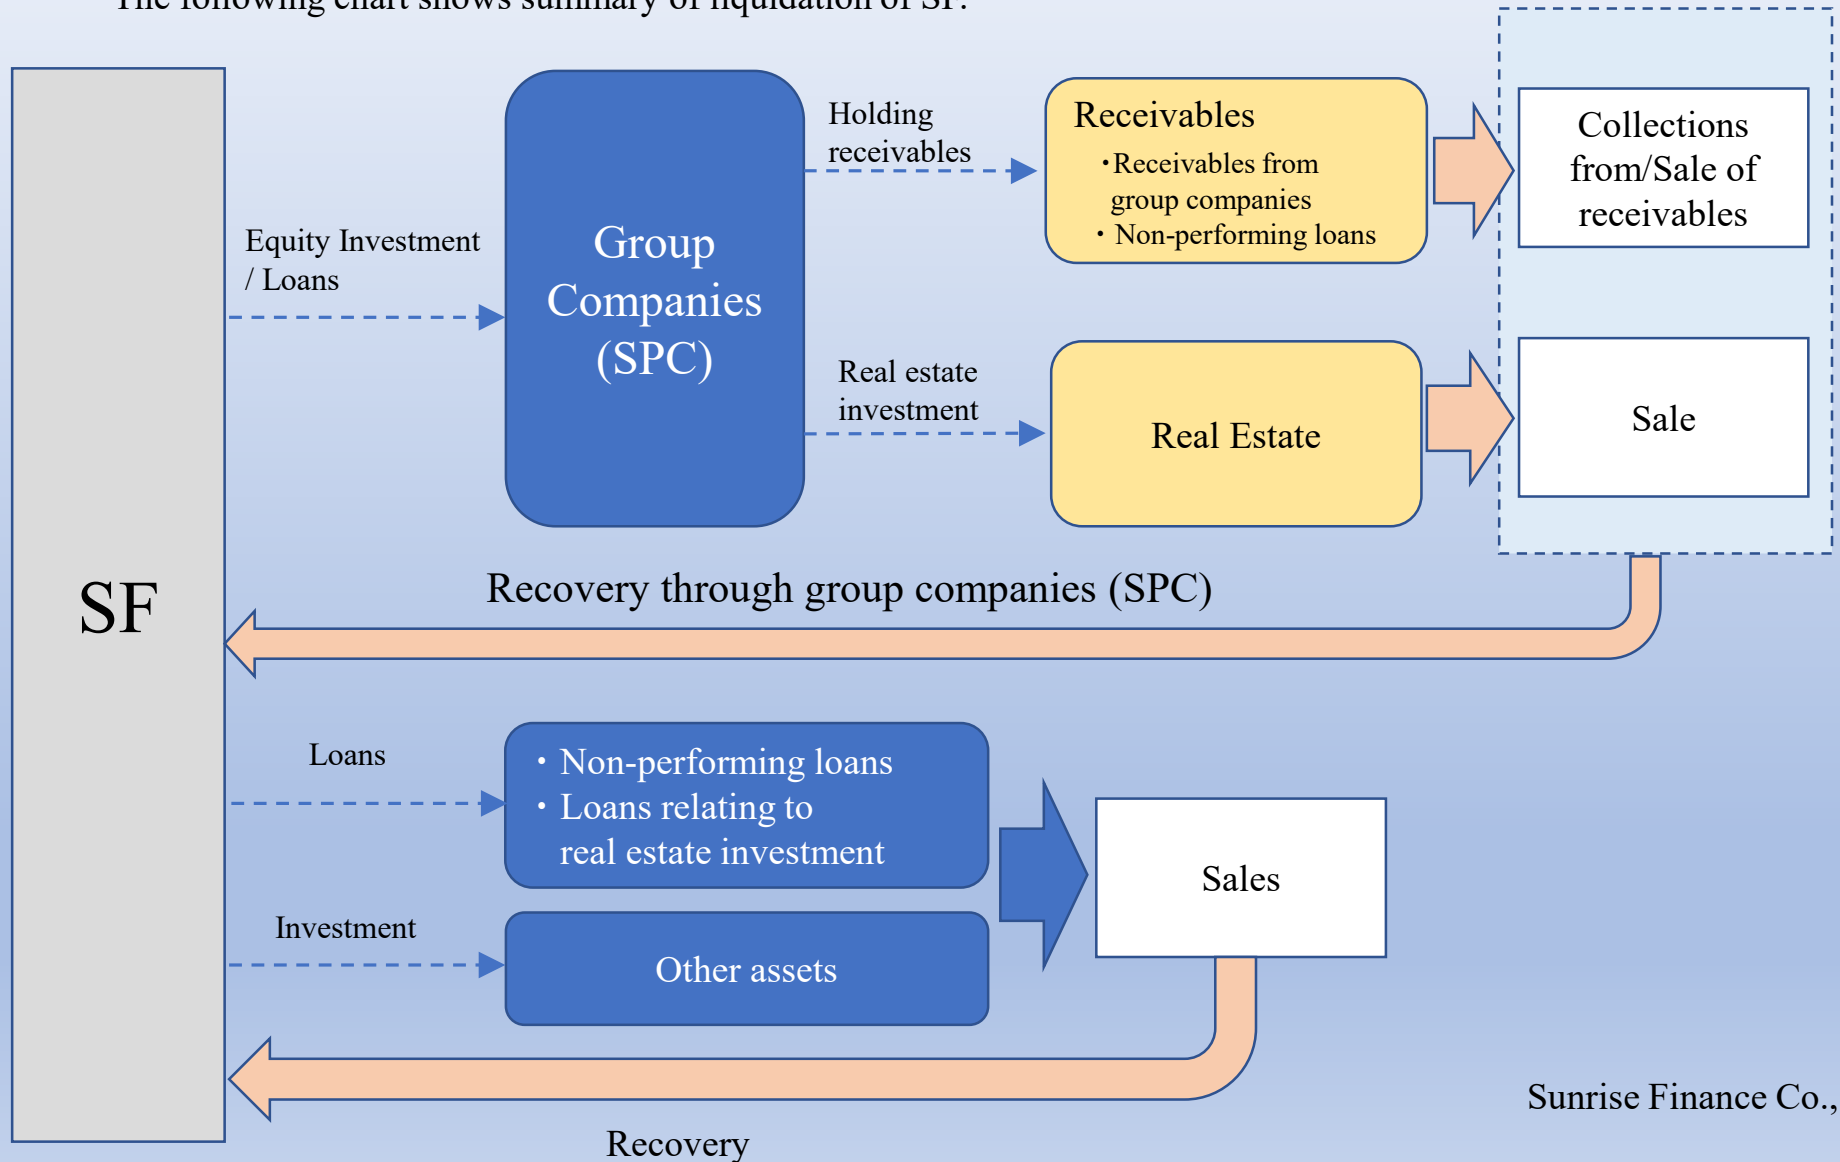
The following chart shows summary of liquidation of SF.

SF

Equity Investment / Loans

Group Companies (SPC)

Holding receivables

Receivables
・Receivables from group companies
・Non-performing loans

Collections from/Sale of receivables

Real estate investment

Real Estate

Sale

Recovery through group companies (SPC)

Loans

・Non-performing loans
・Loans relating to real estate investment

Investment

Other assets

Sales

Recovery

Sunrise Finance Co.,